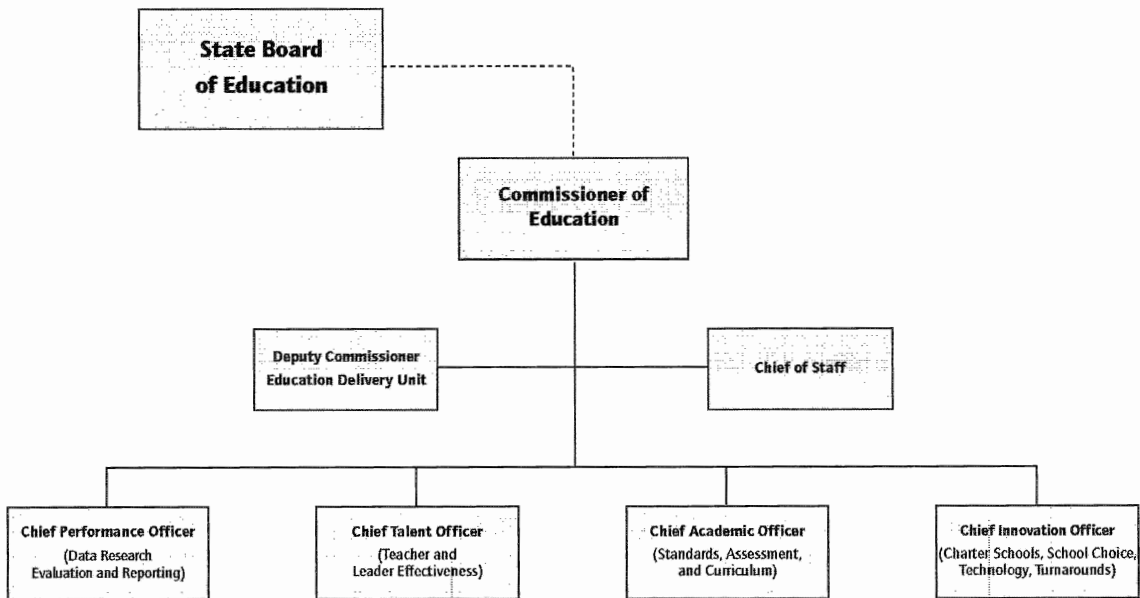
State Board of Education

Commissioner of Education

Deputy Commissioner Education Delivery Unit

Chief of Staff

Chief Performance Officer (Data Research Evaluation and Reporting)

Chief Talent Officer (Teacher and Leader Effectiveness)

Chief Academic Officer (Standards, Assessment, and Curriculum)

Chief Innovation Officer (Charter Schools, School Choice, Technology, Turnarounds)